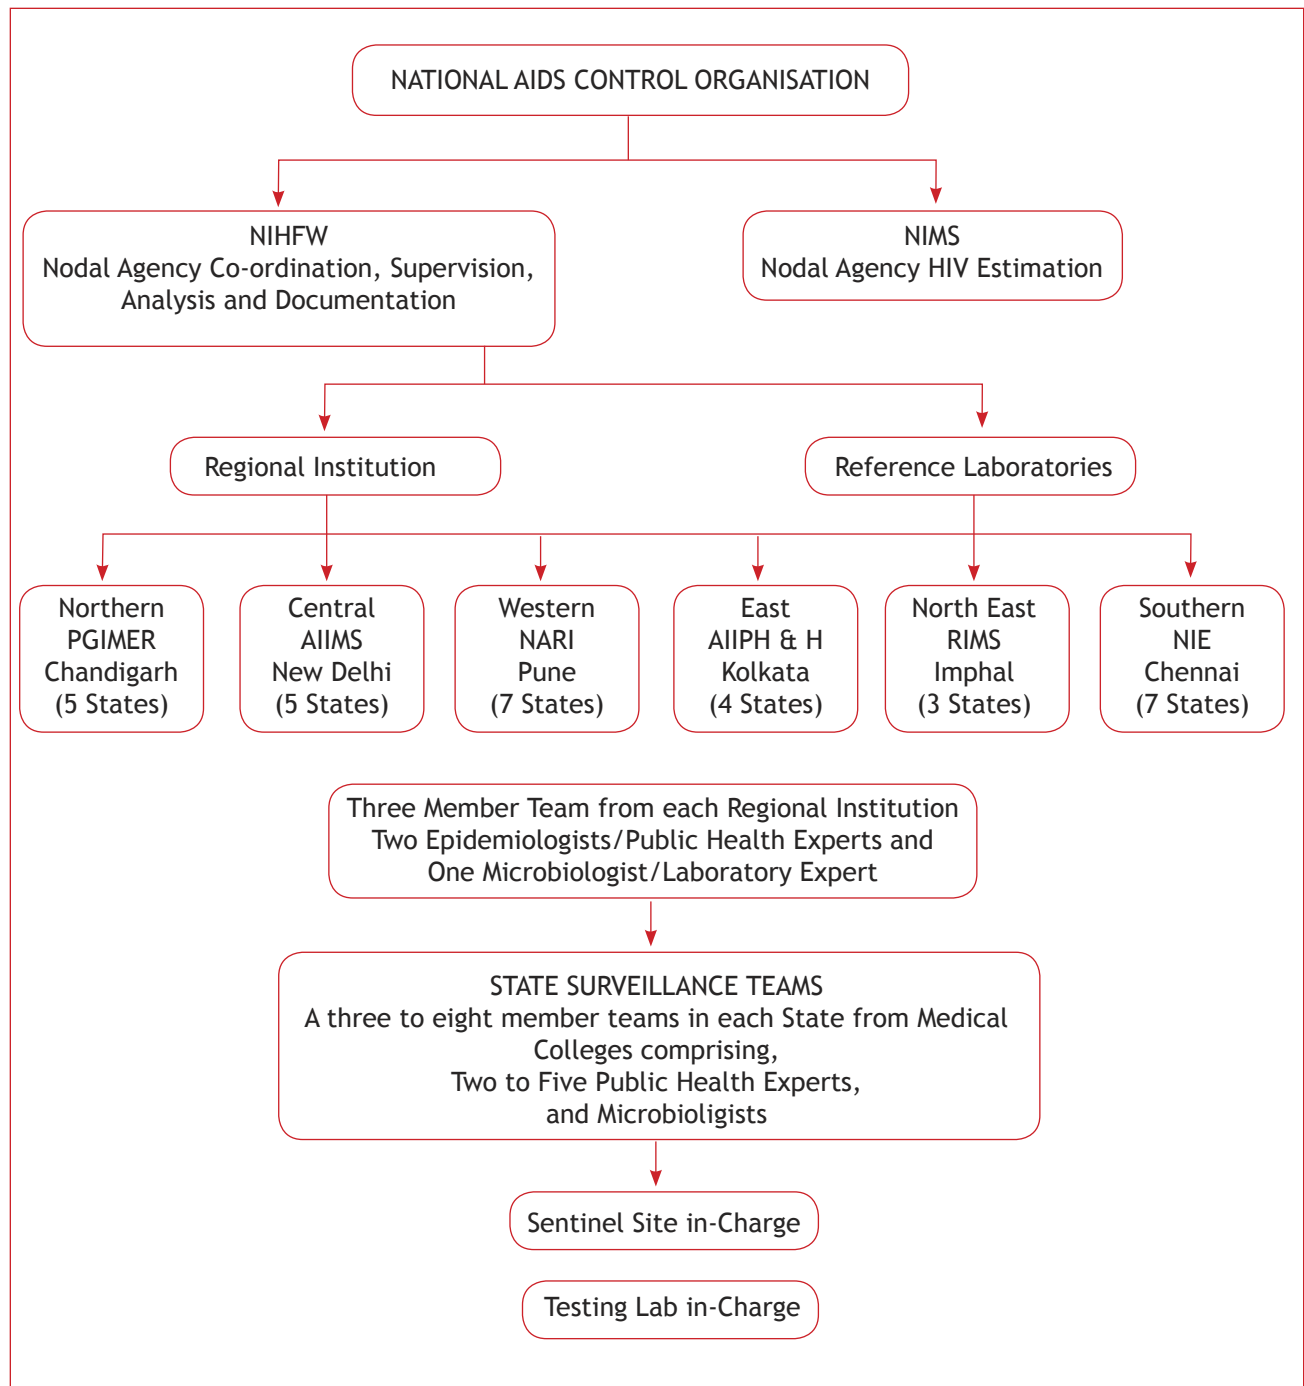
NATIONAL AIDS CONTROL ORGANISATION

NIHFW
Nodal Agency Co-ordination, Supervision, Analysis and Documentation

NIMS
Nodal Agency HIV Estimation

Regional Institution

Reference Laboratories

Northern
PGIMER
Chandigarh
(5 States)

Central
AIIMS
New Delhi
(5 States)

Western
NARI
Pune
(7 States)

East
AIIPH & H
Kolkata
(4 States)

North East
RIMS
Imphal
(3 States)

Southern
NIE
Chennai
(7 States)

Three Member Team from each Regional Institution
Two Epidemiologists/Public Health Experts and
One Microbiologist/Laboratory Expert

STATE SURVEILLANCE TEAMS
A three to eight member teams in each State from Medical Colleges comprising,
Two to Five Public Health Experts,
and Microbioligists

Sentinel Site in-Charge

Testing Lab in-Charge